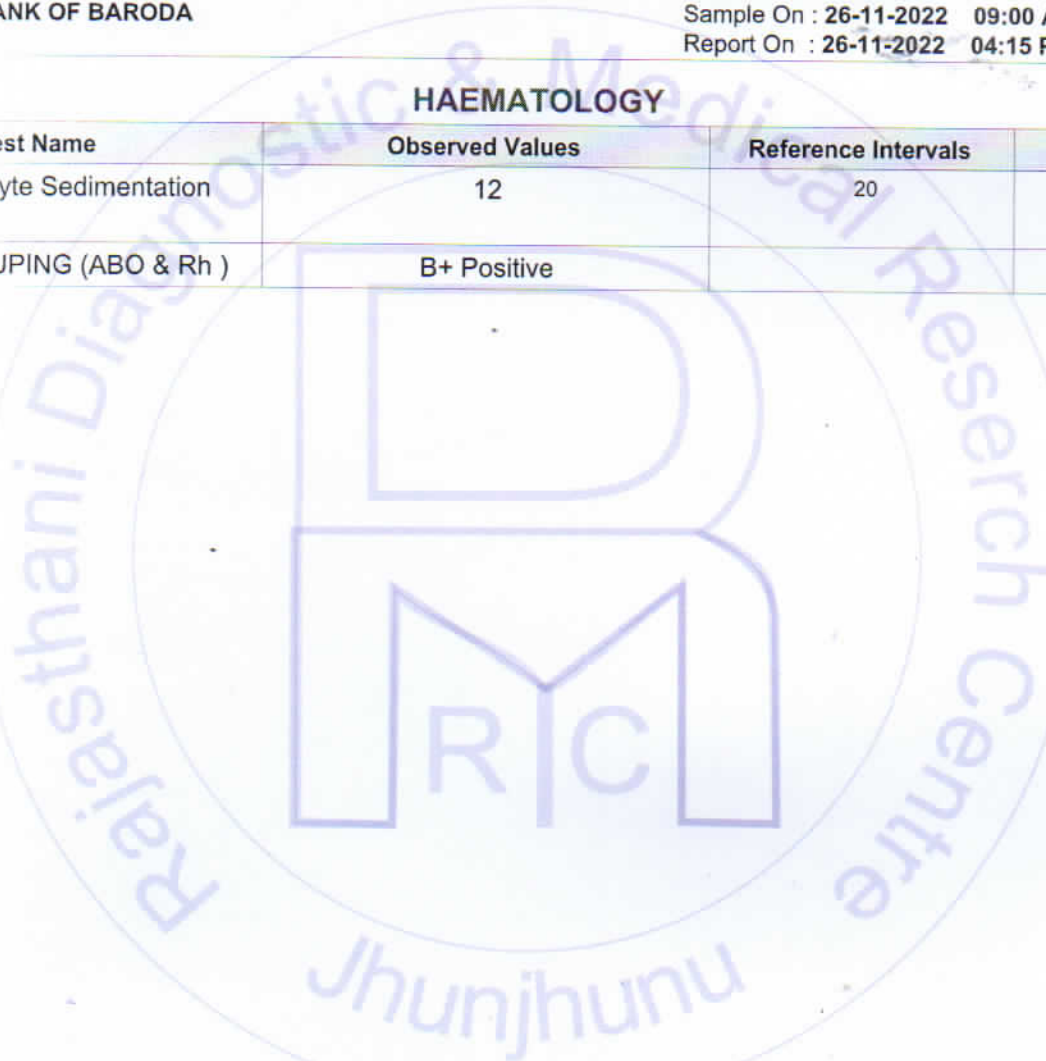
ANK OF BARODA

Sample On : 26-11-2022 09:00 
Report On : 26-11-2022 04:15 

HAEMATOLOGY

| est Name | Observed Values | Reference Intervals | |
|---|---|---|---|
| yte Sedimentation | 12 | 20 | |
| UPING (ABO & Rh ) | B+ Positive | | |

Rajasthani Diagnostic & Medical Research Centre

Jhunjhunu

DRMRC